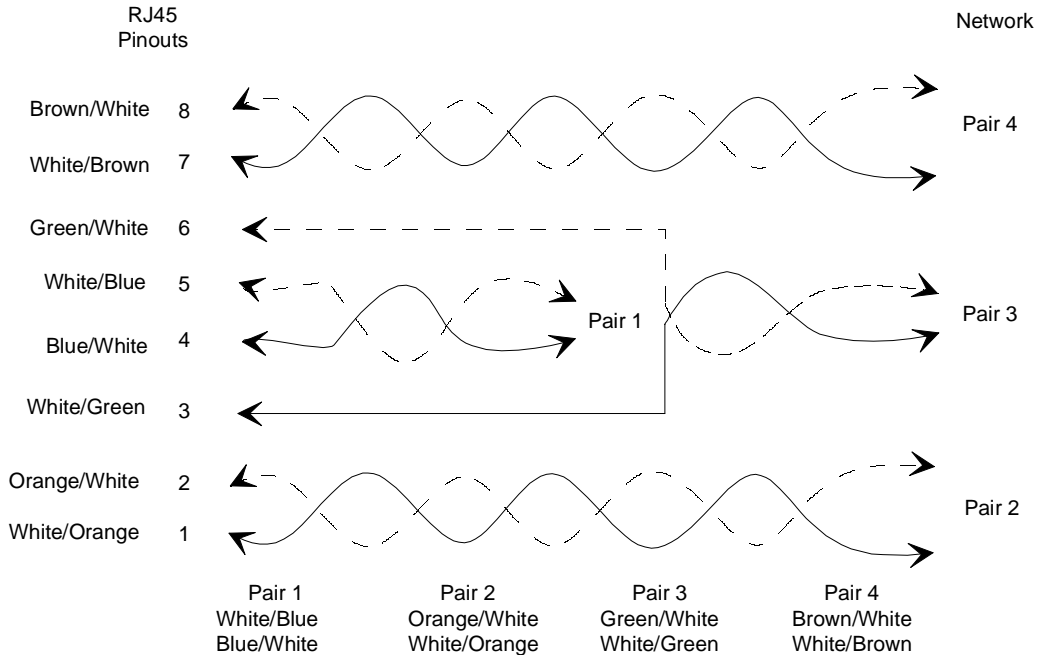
RJ45
Pinouts

Network

Brown/White 8

White/Brown 7

Pair 4

Green/White 6

White/Blue 5

Blue/White 4

Pair 1

Pair 3

White/Green 3

Orange/White 2

White/Orange 1

Pair 2

Pair 1
White/Blue
Blue/White

Pair 2
Orange/White
White/Orange

Pair 3
Green/White
White/Green

Pair 4
Brown/White
White/Brown